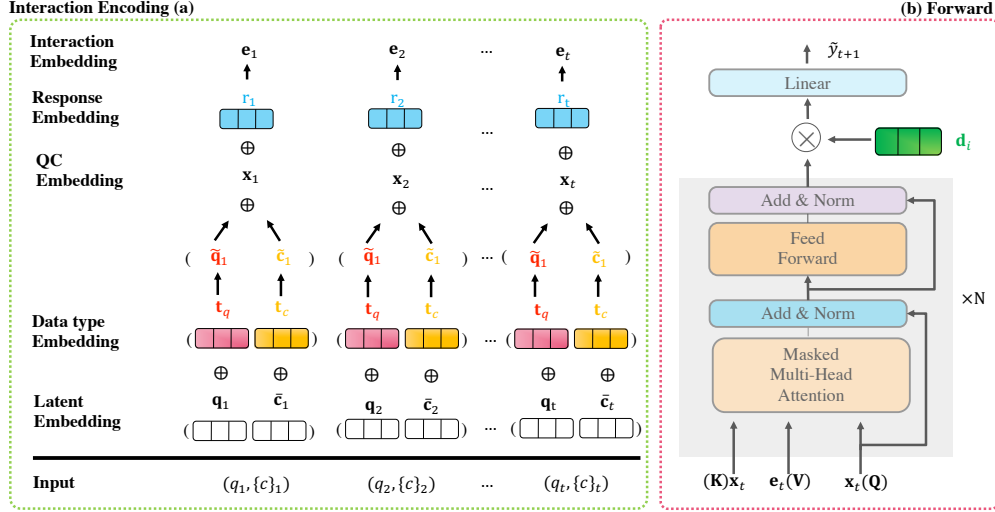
Interaction Encoding (a)

(b) Forward

Interaction Embedding

$\mathbf{e}_1$ $\mathbf{e}_2$ ... $\mathbf{e}_t$

Response Embedding

$\mathrm{r}_1$ $\mathrm{r}_2$ ... $\mathrm{r}_t$

$\oplus$ $\oplus$ $\oplus$

QC Embedding

$\mathbf{x}_1$ $\mathbf{x}_2$ ... $\mathbf{x}_t$

$\oplus$ $\oplus$ $\oplus$

( $\tilde{\mathbf{q}}_1$ $\bar{\mathbf{c}}_1$ ) ( $\tilde{\mathbf{q}}_1$ $\bar{\mathbf{c}}_1$ ) ... ( $\tilde{\mathbf{q}}_1$ $\bar{\mathbf{c}}_1$ )

$\mathbf{t}_q$ $\mathbf{t}_c$ $\mathbf{t}_q$ $\mathbf{t}_c$ $\mathbf{t}_q$ $\mathbf{t}_c$

Data type Embedding

( ) ( ) ... ( )

$\oplus$ $\oplus$ $\oplus$ $\oplus$ $\oplus$ $\oplus$

Latent Embedding

$\mathbf{q}_1$ $\bar{\mathbf{c}}_1$ $\mathbf{q}_2$ $\bar{\mathbf{c}}_2$ $\mathbf{q}_t$ $\bar{\mathbf{c}}_t$

( ) ( ) ... ( )

Input

$(q_1, \{c\}_1)$ $(q_2, \{c\}_2)$ ... $(q_t, \{c\}_t)$

$\tilde{y}_{t+1}$

Linear

$\otimes$

$\mathbf{d}_i$

Add & Norm

Feed Forward

$\times$N

Add & Norm

Masked Multi-Head Attention

$(\mathbf{K})\mathbf{x}_t$ $\mathbf{e}_t(\mathbf{V})$ $\mathbf{x}_t(\mathbf{Q})$